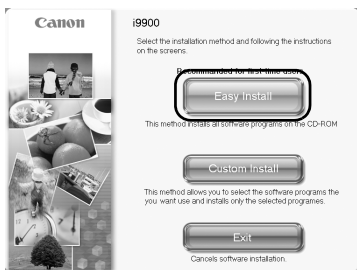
Canon

i9900

Select the installation method and following the instructions on the screens.

Recommended for first time user

Easy Install

This method installs all software programs on the CD-ROM

Custom Install

This method allows you to select the software programs the you want use and installs only the selected programs.

Exit

Cancels software installation.